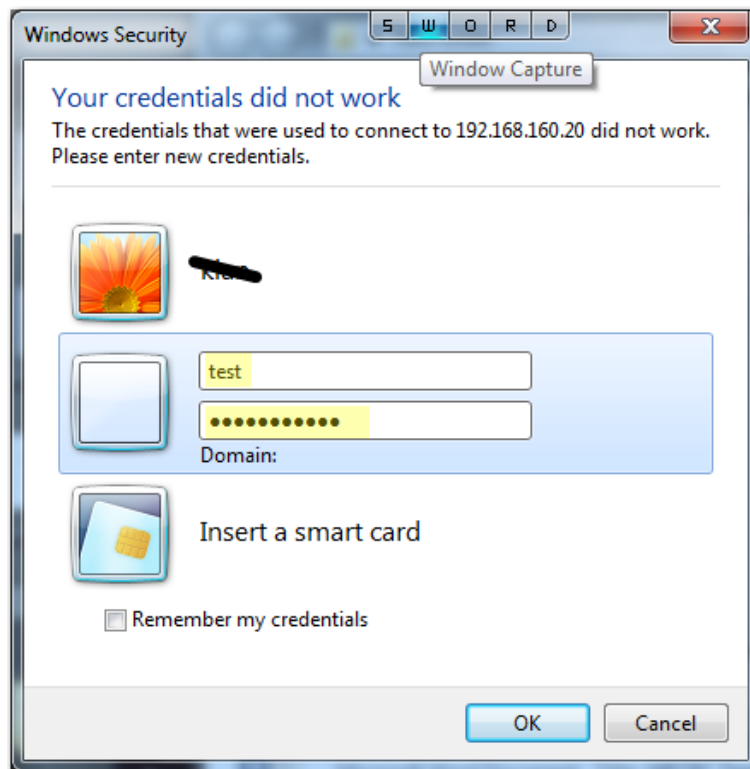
Windows Security

S W O R D

Window Capture

Your credentials did not work

The credentials that were used to connect to 192.168.160.20 did not work. Please enter new credentials.

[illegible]

test

••••••••••••

Domain:

Insert a smart card

Remember my credentials

OK

Cancel